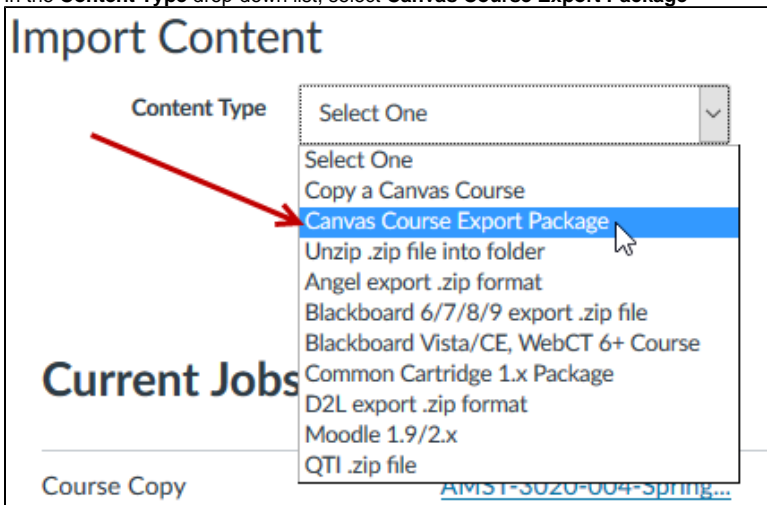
In the **Content Type** drop-down list, select **Canvas Course Export Package**

Import Content

Content Type

Select One

Select One
Copy a Canvas Course
Canvas Course Export Package
Unzip .zip file into folder
Angel export .zip format
Blackboard 6/7/8/9 export .zip file
Blackboard Vista/CE, WebCT 6+ Course
Common Cartridge 1.x Package
D2L export .zip format
Moodle 1.9/2.x
QTI .zip file

Current Jobs

Course Copy

AMST-3020-004-Spring...